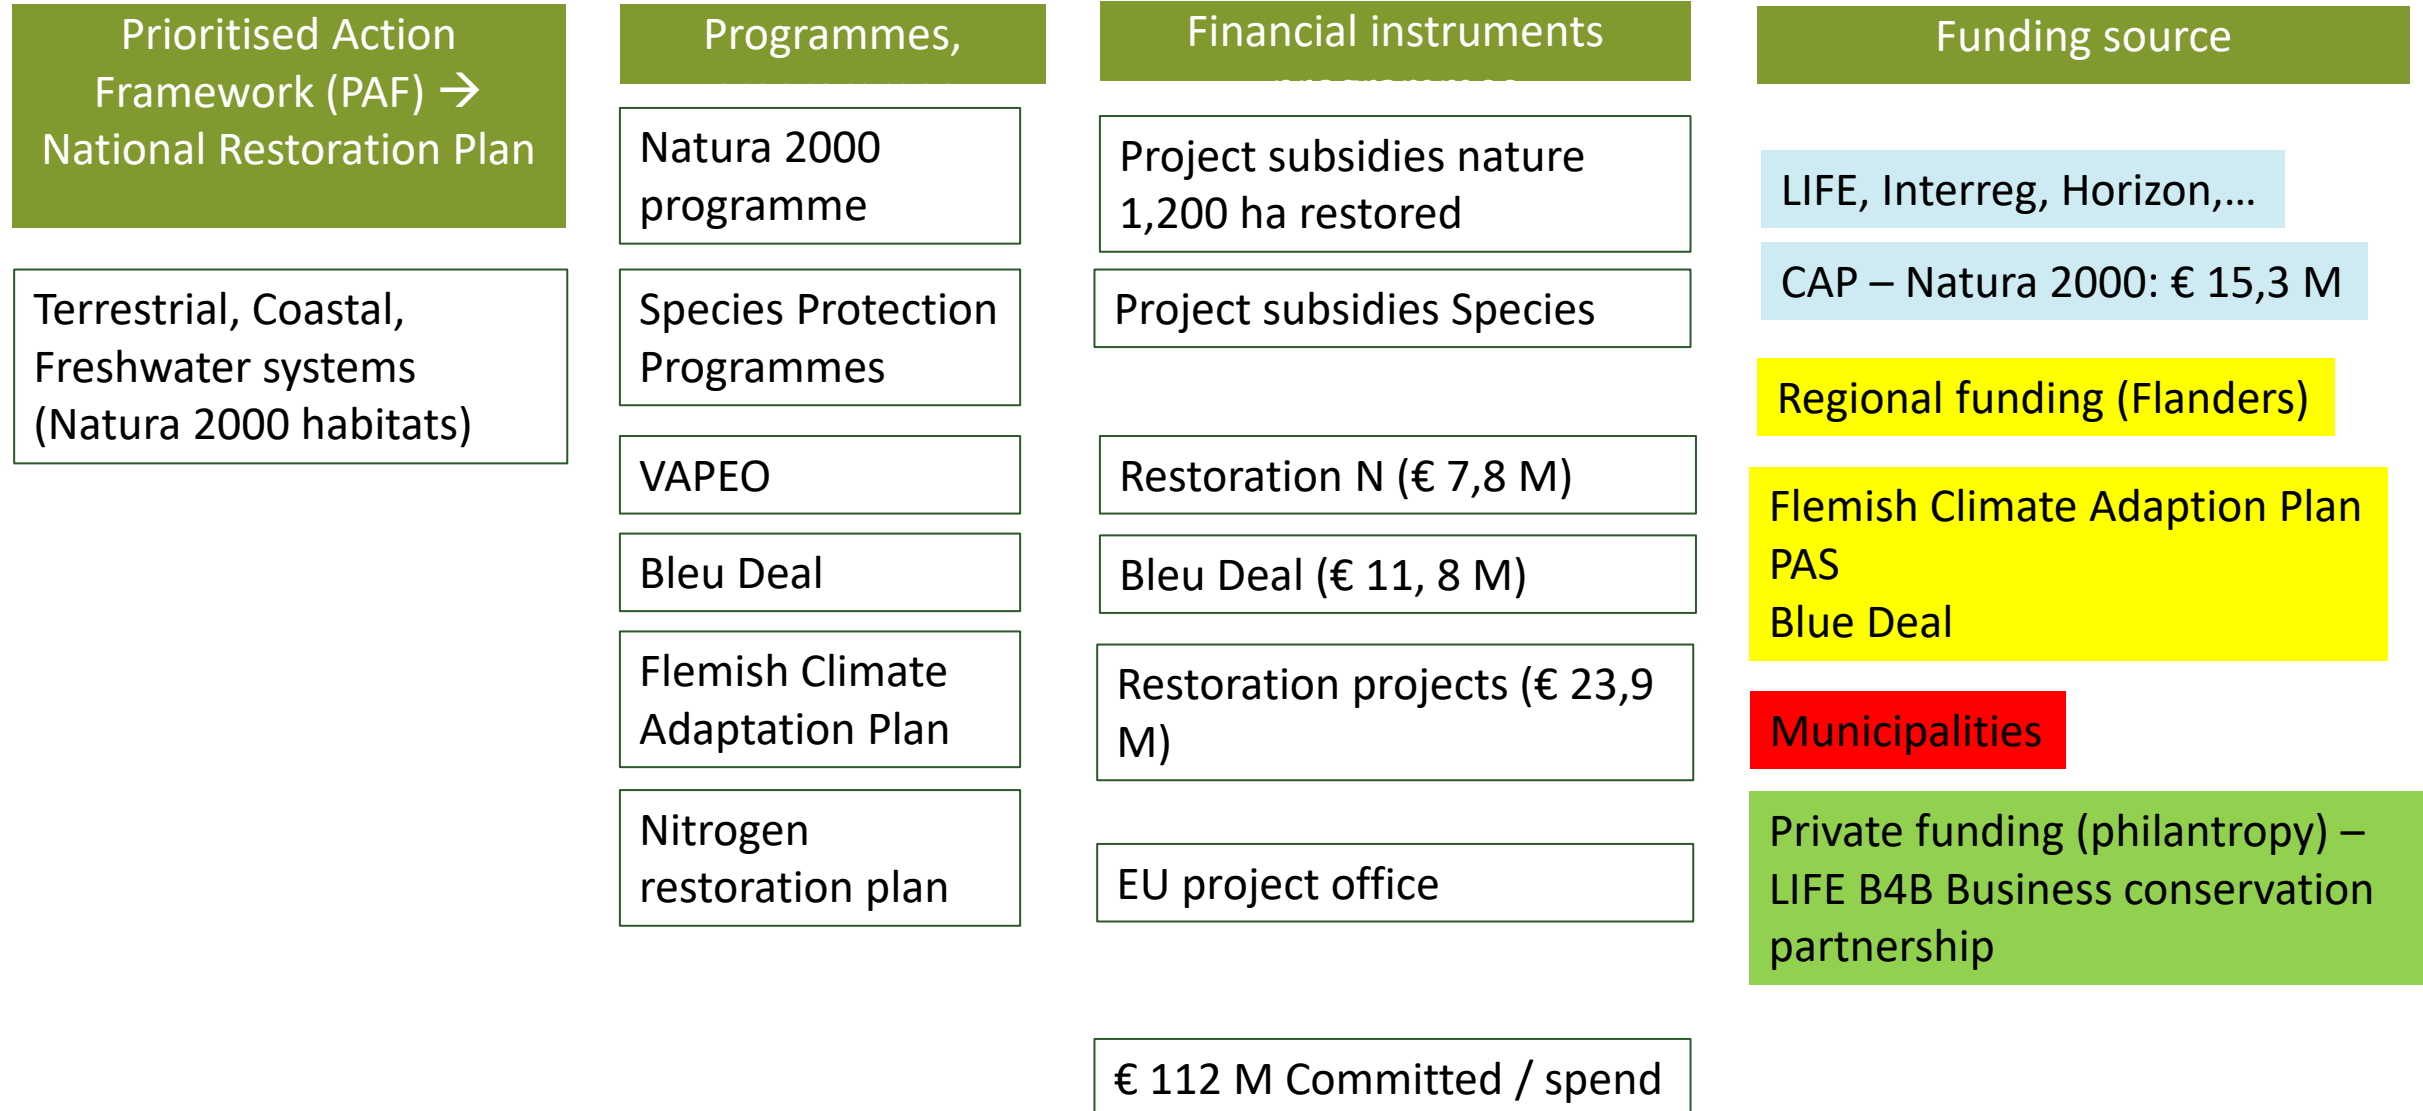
Prioritised Action Framework (PAF) → National Restoration Plan

Terrestrial, Coastal, Freshwater systems (Natura 2000 habitats)

Programmes, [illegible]

Natura 2000 programme

Species Protection Programmes

VAPEO

Bleu Deal

Flemish Climate Adaptation Plan

Nitrogen restoration plan

Financial instruments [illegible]

Project subsidies nature 1,200 ha restored

Project subsidies Species

Restoration N (€ 7,8 M)

Bleu Deal (€ 11, 8 M)

Restoration projects (€ 23,9 M)

EU project office

€ 112 M Committed / spend

Funding source

LIFE, Interreg, Horizon,…

CAP – Natura 2000: € 15,3 M

Regional funding (Flanders)

Flemish Climate Adaption Plan
PAS
Blue Deal

Municipalities

Private funding (philantropy) – LIFE B4B Business conservation partnership